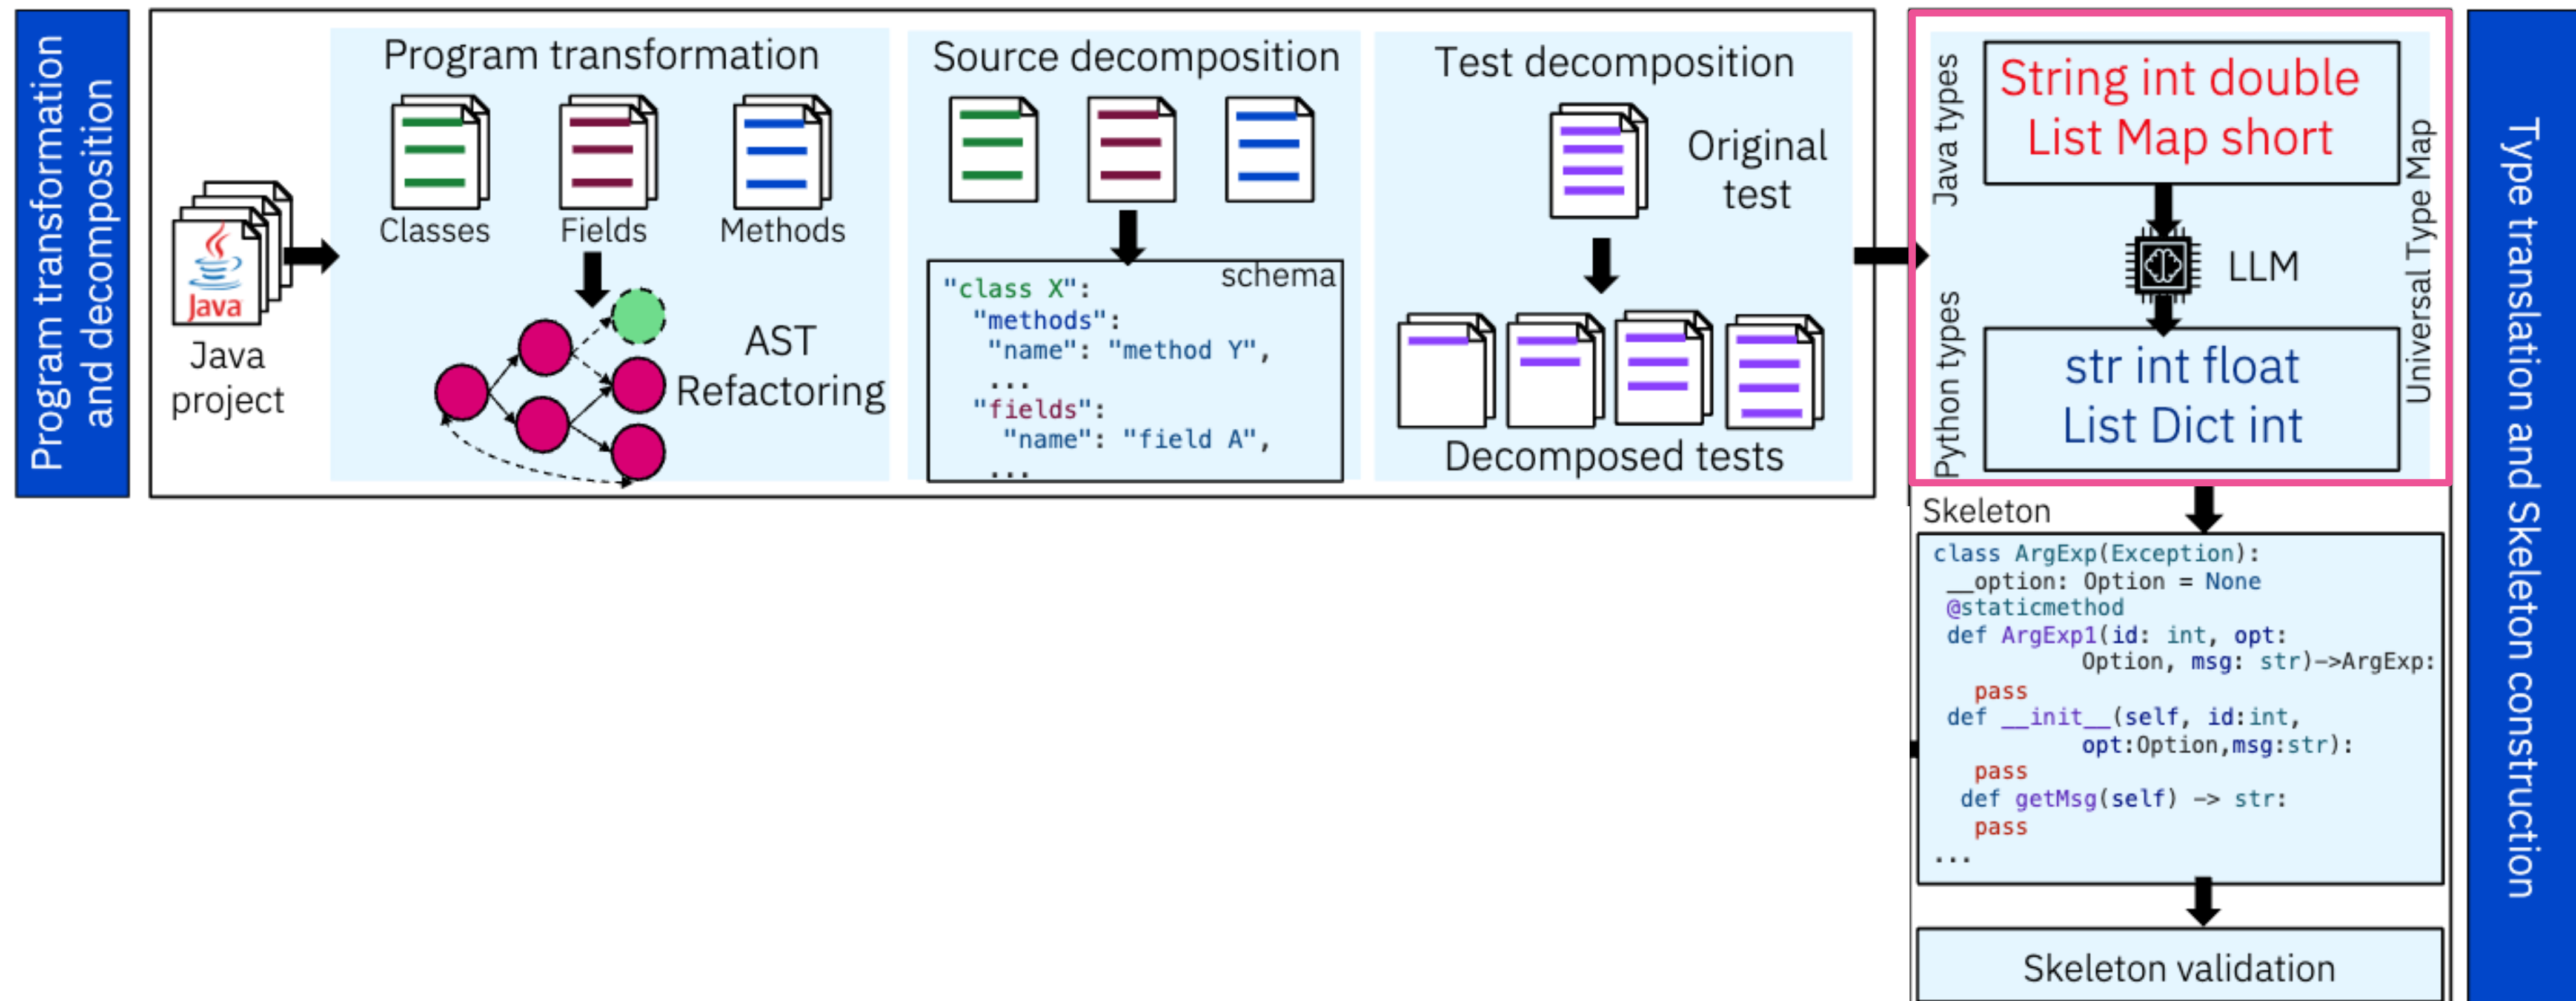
Program transformation and decomposition

Java

Java project

Program transformation

Classes

Fields

Methods

AST Refactoring

Source decomposition

schema

"class X":
"methods":
"name": "method Y",
...
"fields":
"name": "field A",
...

Test decomposition

Original test

Decomposed tests

Java types

String int double
List Map short

LLM

Python types

str int float
List Dict int

Universal Type Map

Skeleton

class ArgExp(Exception):
__option: Option = None
@staticmethod
def ArgExp1(id: int, opt: Option, msg: str)->ArgExp:
pass
def __init__(self, id:int, opt:Option,msg:str):
pass
def getMsg(self) -> str:
pass
...

Skeleton validation

Type translation and Skeleton construction